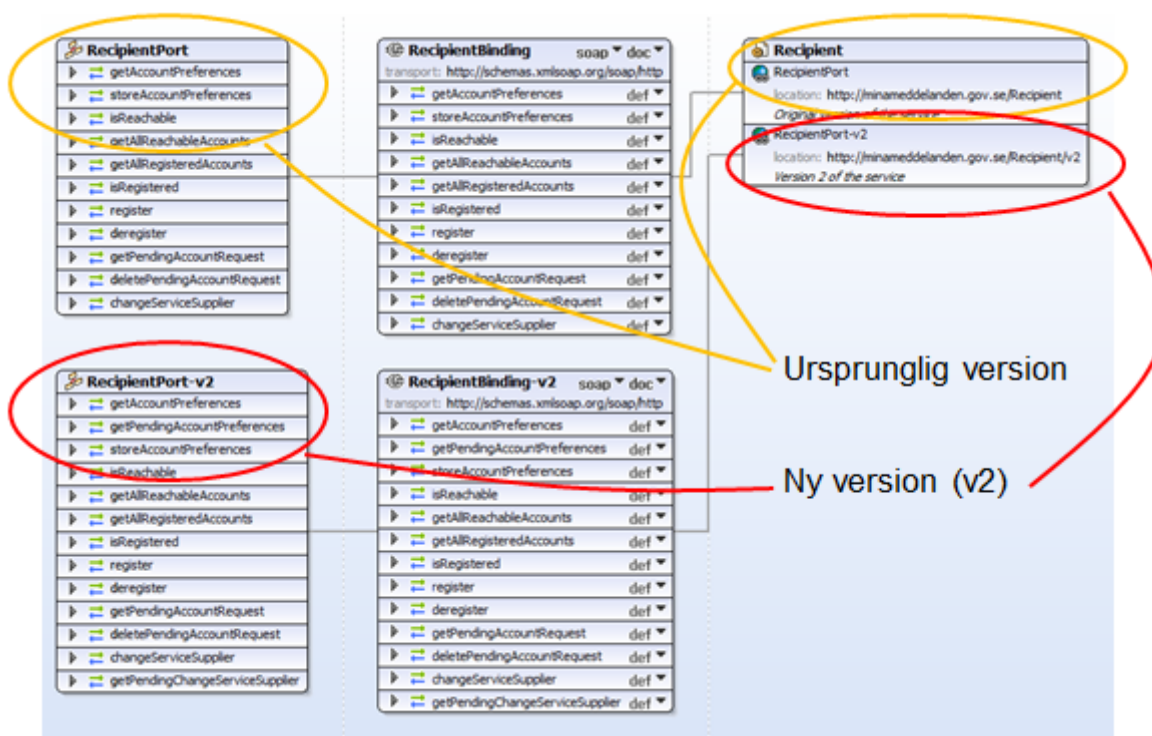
RecipientPort
getAccountPreferences
storeAccountPreferences
isReachable
getAllReachableAccounts
getAllRegisteredAccounts
isRegistered
register
deregister
getPendingAccountRequest
deletePendingAccountRequest
changeServiceSupplier

RecipientBinding soap doc
transport: http://schemas.xmlsoap.org/soap/http
getAccountPreferences def
storeAccountPreferences def
isReachable def
getAllReachableAccounts def
getAllRegisteredAccounts def
isRegistered def
register def
deregister def
getPendingAccountRequest def
deletePendingAccountRequest def
changeServiceSupplier def

Recipient
RecipientPort
location: http://minameddelanden.gov.se/Recipient
Original version of the service
RecipientPort-v2
location: http://minameddelanden.gov.se/Recipient/v2
Version 2 of the service

Ursprunglig version

RecipientPort-v2
getAccountPreferences
getPendingAccountPreferences
storeAccountPreferences
isReachable
getAllReachableAccounts
getAllRegisteredAccounts
isRegistered
register
deregister
getPendingAccountRequest
deletePendingAccountRequest
changeServiceSupplier
getPendingChangeServiceSupplier

RecipientBinding-v2 soap doc
transport: http://schemas.xmlsoap.org/soap/http
getAccountPreferences def
getPendingAccountPreferences def
storeAccountPreferences def
isReachable def
getAllReachableAccounts def
getAllRegisteredAccounts def
isRegistered def
register def
deregister def
getPendingAccountRequest def
deletePendingAccountRequest def
changeServiceSupplier def
getPendingChangeServiceSupplier def

Ny version (v2)